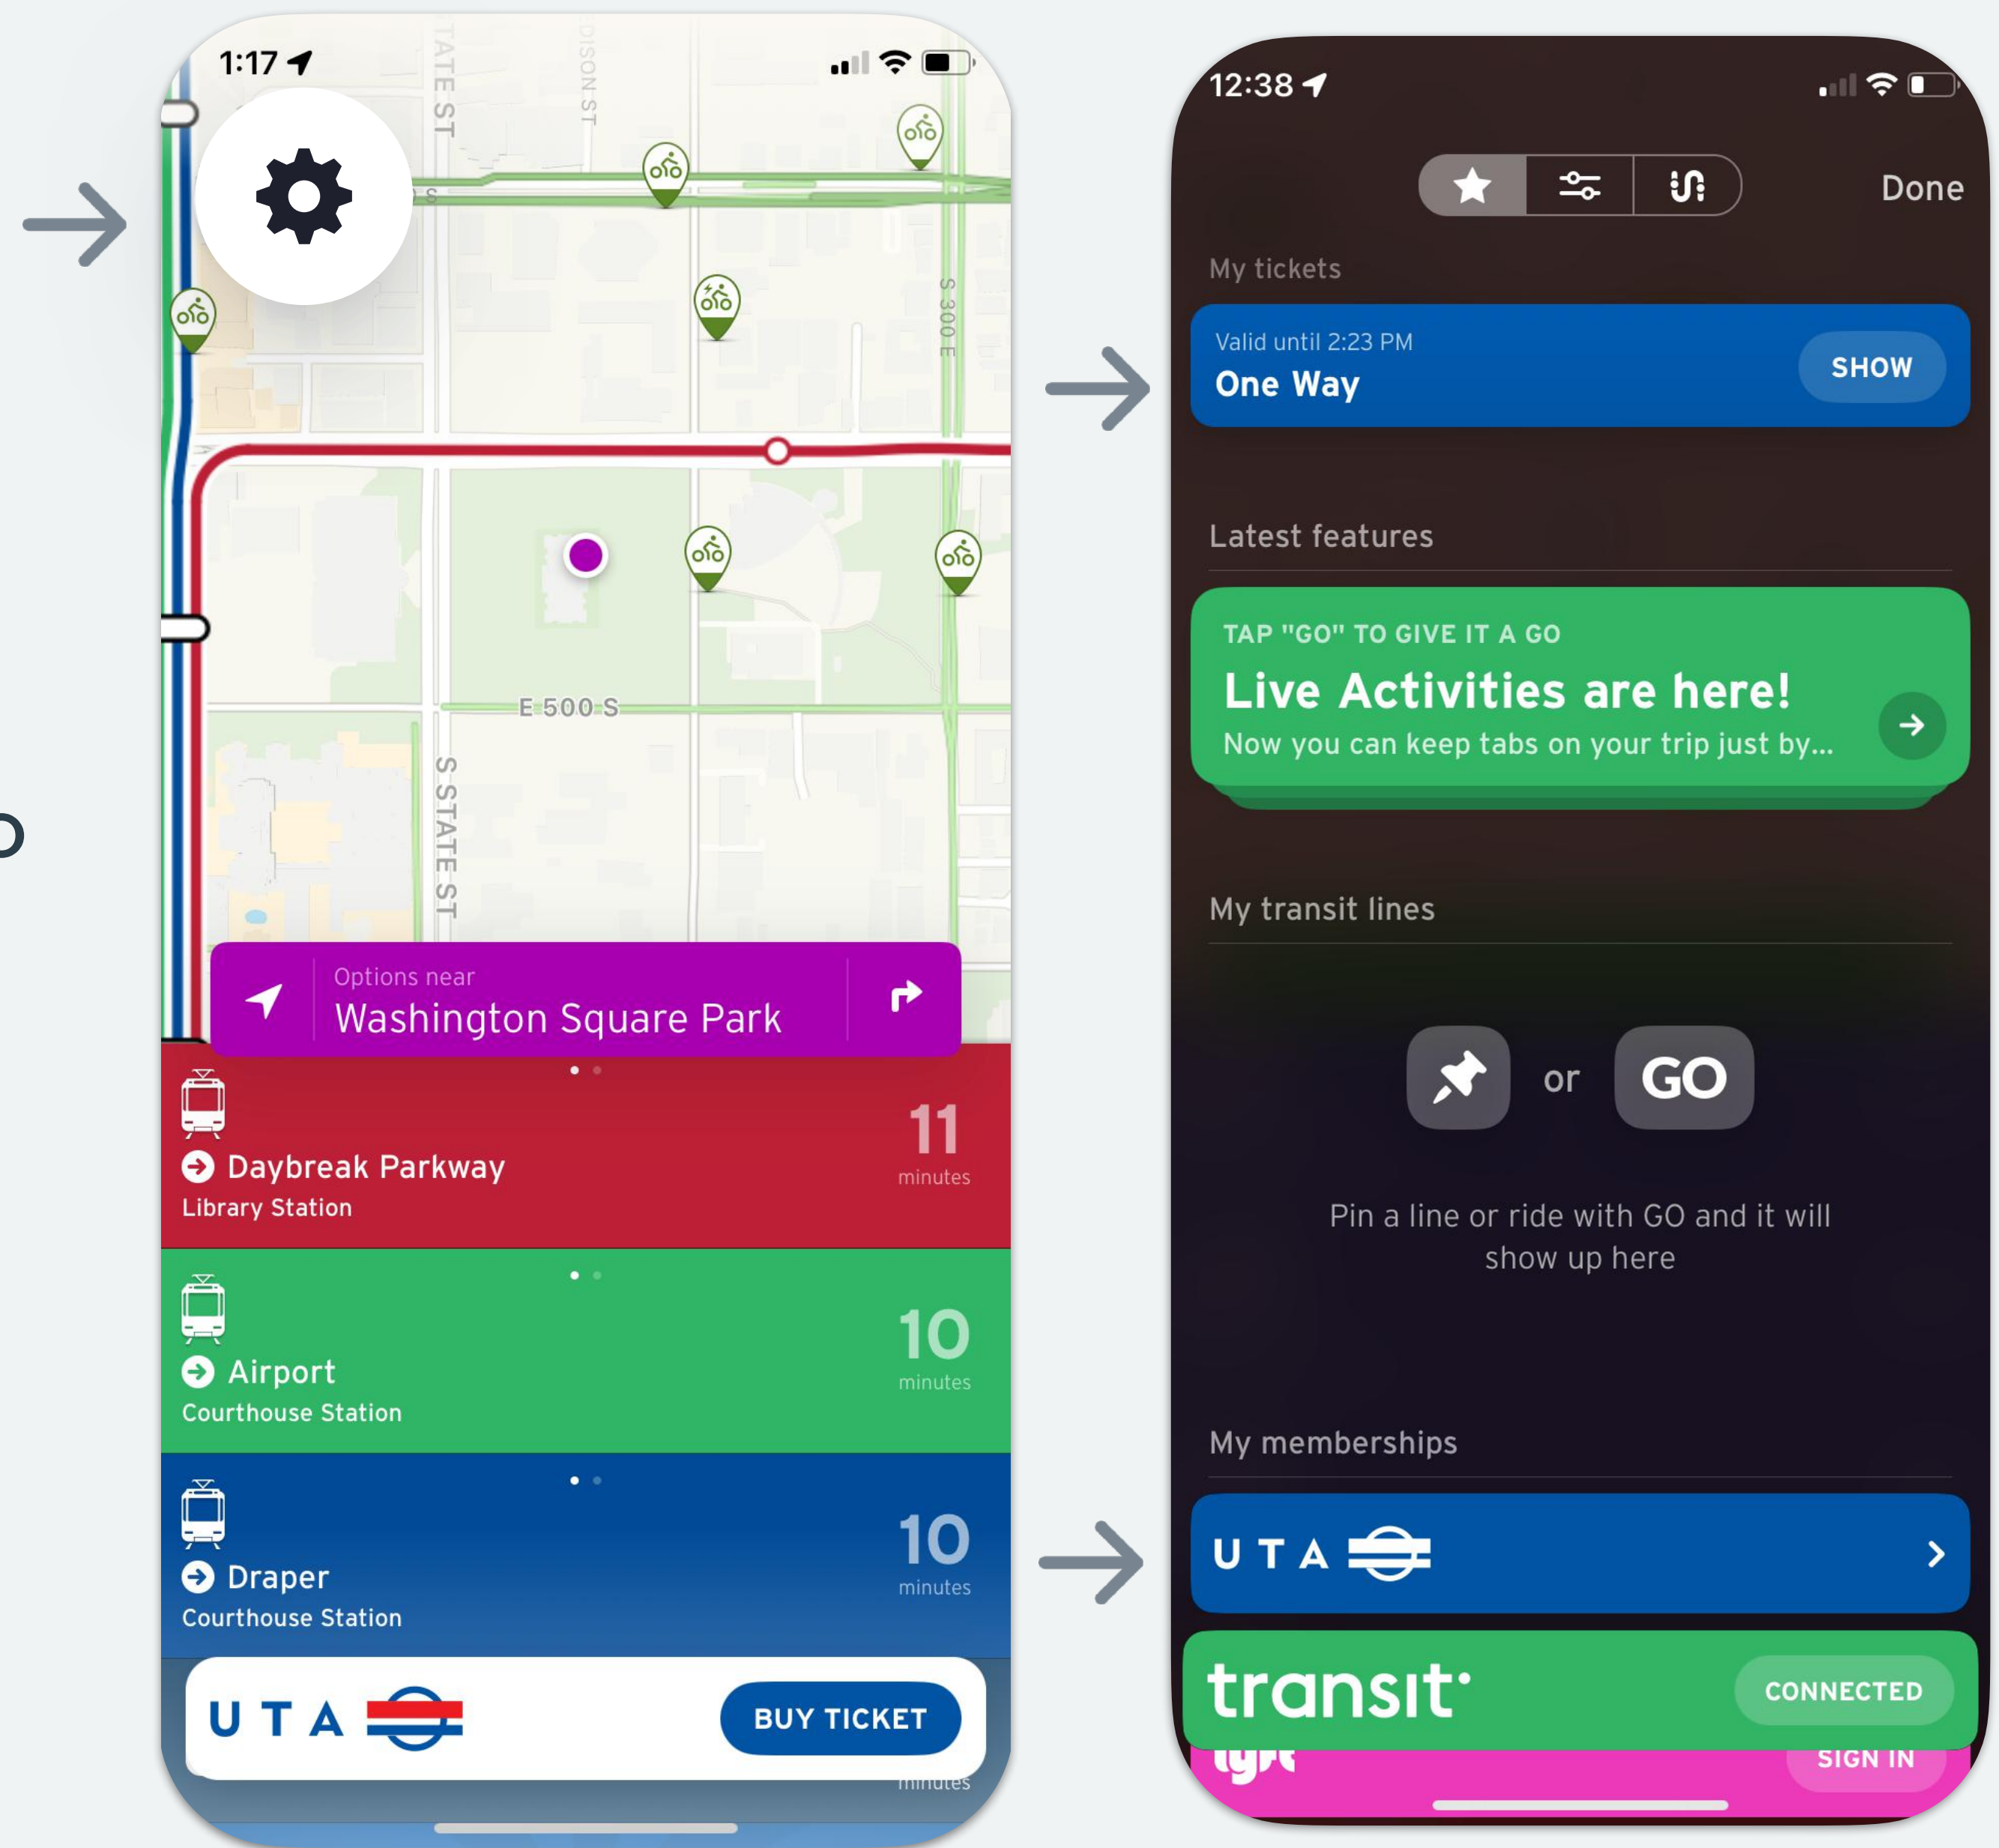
1:17

TATE ST
DISON ST
S 300 E
E 500 S
S STATE ST

Options near
Washington Square Park

Daybreak Parkway
Library Station
11
minutes

Airport
Courthouse Station
10
minutes

Draper
Courthouse Station
10
minutes

UTA
BUY TICKET
minutes

12:38

Done

My tickets
Valid until 2:23 PM
One Way
SHOW

Latest features
TAP "GO" TO GIVE IT A GO
Live Activities are here!
Now you can keep tabs on your trip just by...

My transit lines
or GO
Pin a line or ride with GO and it will show up here

My memberships
UTA
transit
CONNECTED
lyft
SIGN IN